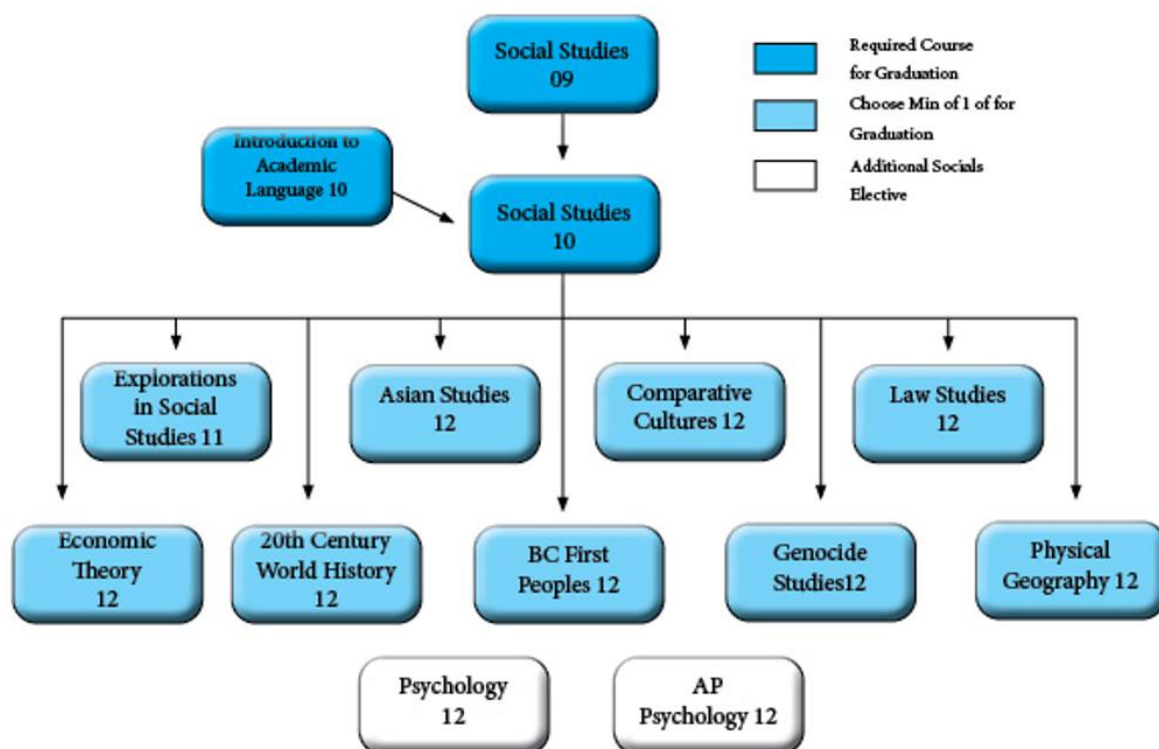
Social Studies 09

Required Course for Graduation

Choose Min of 1 of for Graduation

Additional Socials Elective

Introduction to Academic Language 10

Social Studies 10

Explorations in Social Studies 11

Asian Studies 12

Comparative Cultures 12

Law Studies 12

Economic Theory 12

20th Century World History 12

BC First Peoples 12

Genocide Studies12

Physical Geography 12

Psychology 12

AP Psychology 12